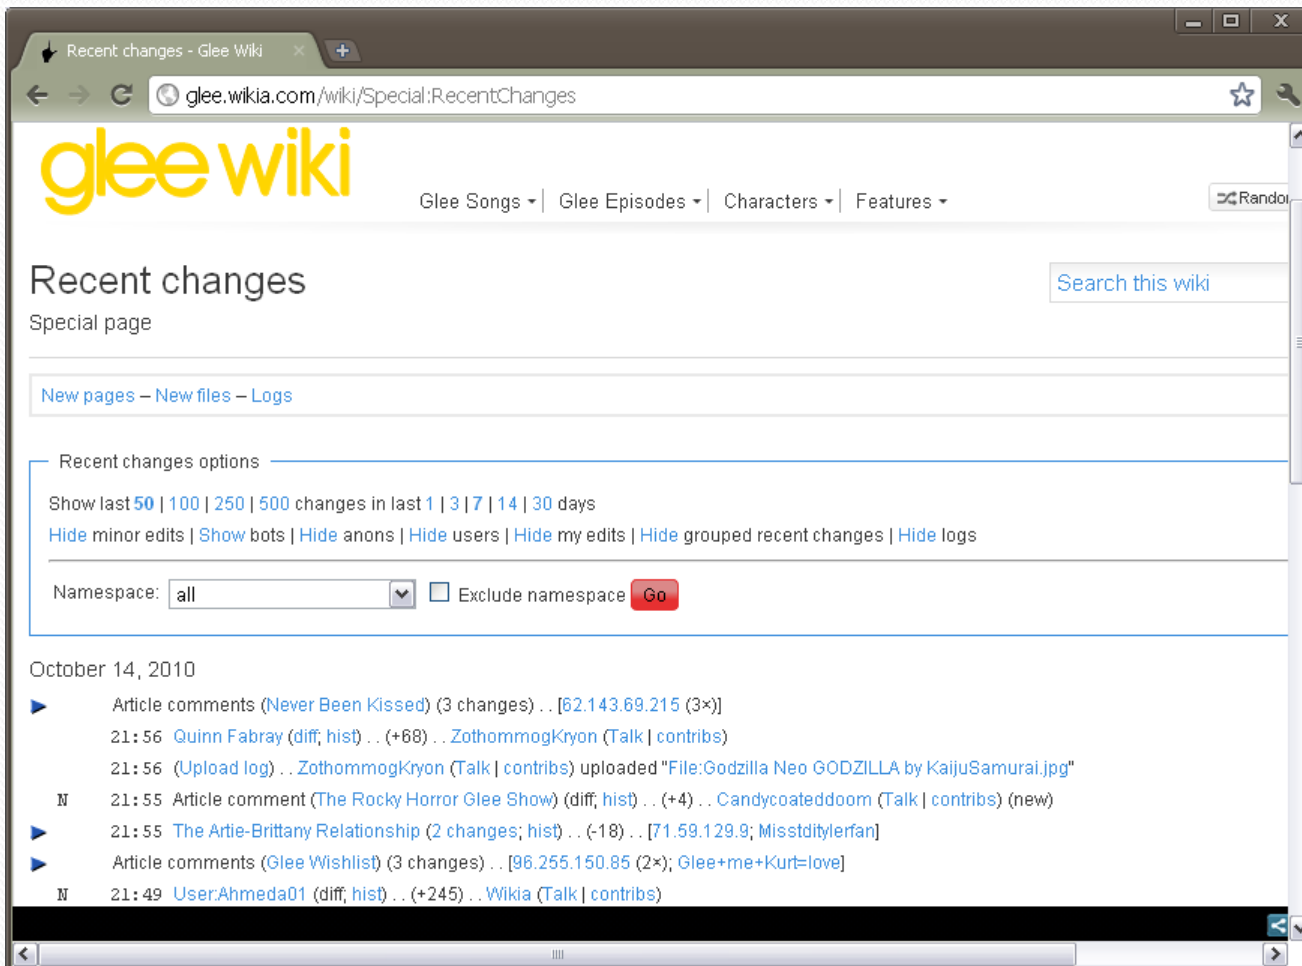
Recent changes - Glee Wiki

glee.wikia.com/wiki/Special:RecentChanges

glee wiki

Glee Songs | Glee Episodes | Characters | Features

Randor

Recent changes
Special page

Search this wiki

New pages – New files – Logs

Recent changes options

Show last 50 | 100 | 250 | 500 changes in last 1 | 3 | 7 | 14 | 30 days
Hide minor edits | Show bots | Hide anons | Hide users | Hide my edits | Hide grouped recent changes | Hide logs

Namespace: all Exclude namespace Go

October 14, 2010

Article comments (Never Been Kissed) (3 changes) . . [62.143.69.215 (3×)]
21:56 Quinn Fabray (diff; hist) . . (+68) . . ZothommogKryon (Talk | contribs)
21:56 (Upload log) . . ZothommogKryon (Talk | contribs) uploaded "File:Godzilla Neo GODZILLA by KaijuSamurai.jpg"
N 21:55 Article comment (The Rocky Horror Glee Show) (diff; hist) . . (+4) . . Candycoateddoom (Talk | contribs) (new)
21:55 The Artie-Brittany Relationship (2 changes; hist) . . (-18) . . [71.59.129.9; Misstditylerfan]
Article comments (Glee Wishlist) (3 changes) . . [96.255.150.85 (2×); Glee+me+Kurt=love]
N 21:49 User:Ahmeda01 (diff; hist) . . (+245) . . Wikia (Talk | contribs)